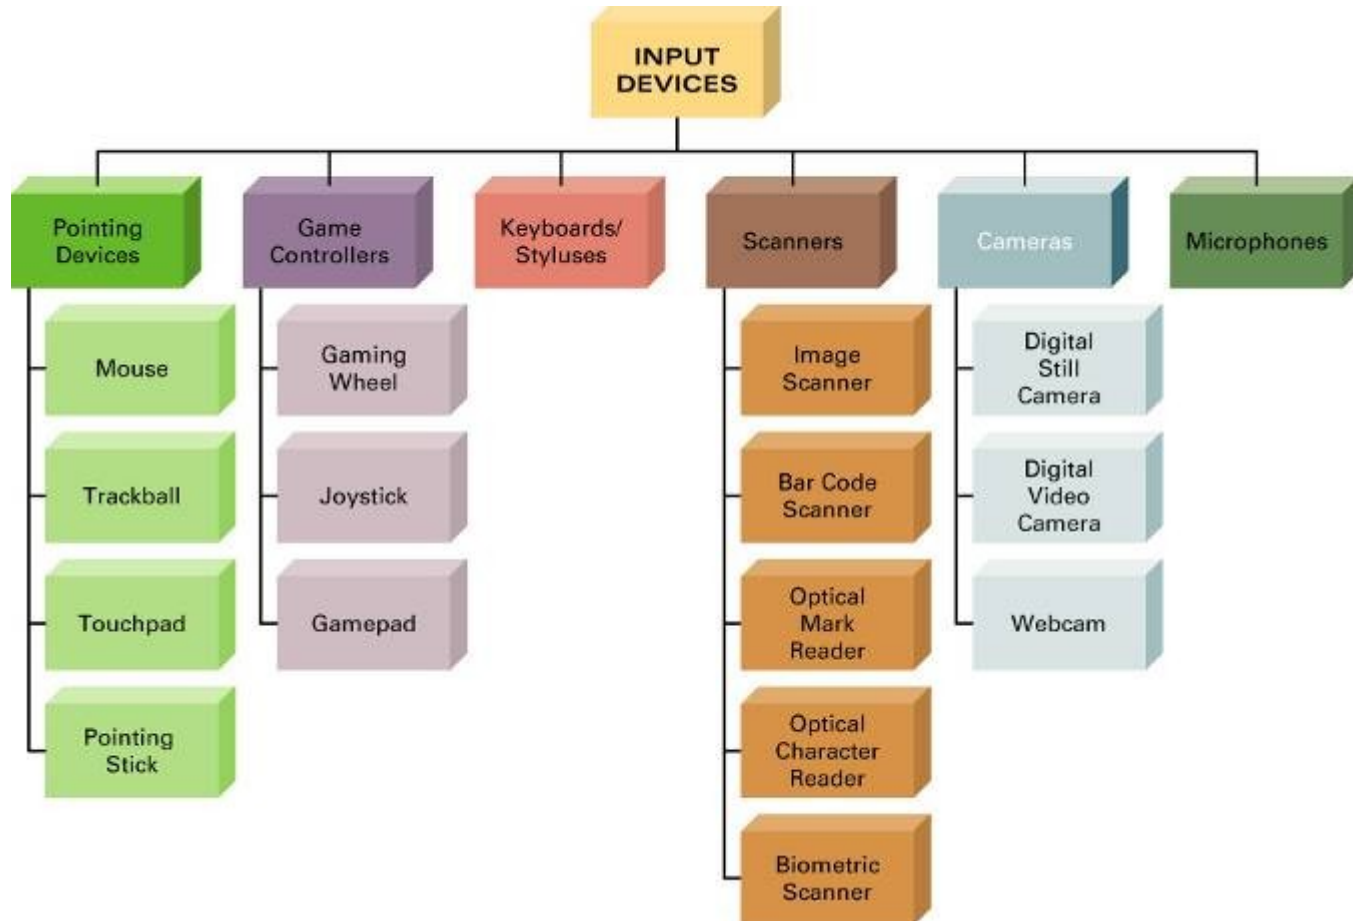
INPUT DEVICES

Pointing Devices

Mouse

Trackball

Touchpad

Pointing Stick

Game Controllers

Gaming Wheel

Joystick

Gamepad

Keyboards/ Styluses

Scanners

Image Scanner

Bar Code Scanner

Optical Mark Reader

Optical Character Reader

Biometric Scanner

Cameras

Digital Still Camera

Digital Video Camera

Webcam

Microphones